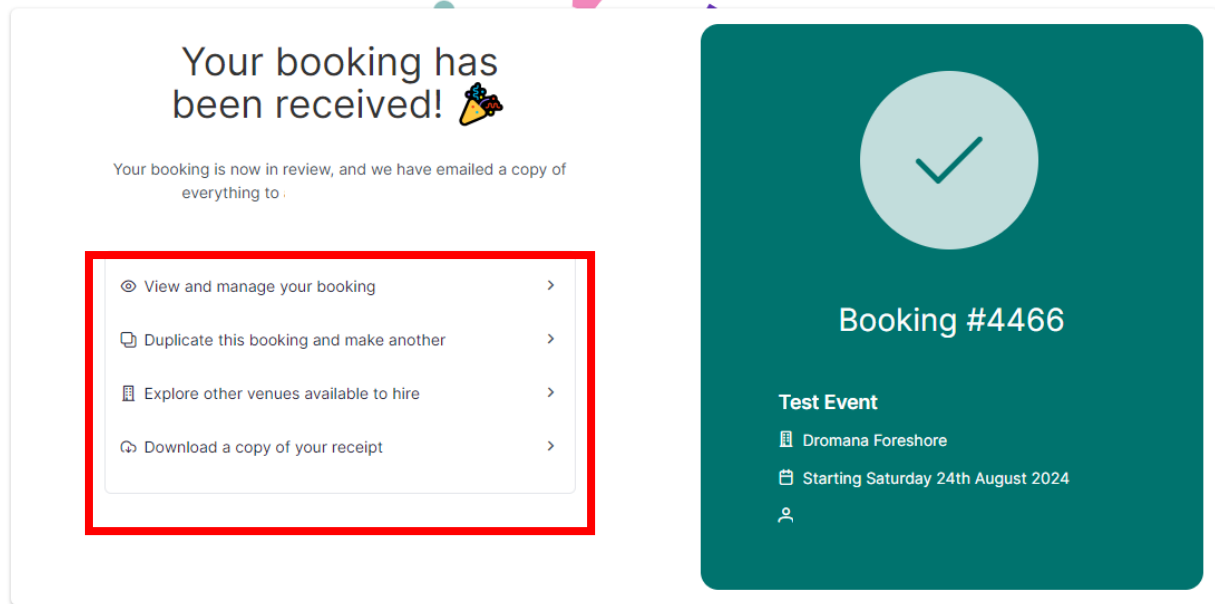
Your booking has been received! 🎉

Your booking is now in review, and we have emailed a copy of everything to

View and manage your booking

Duplicate this booking and make another

Explore other venues available to hire

Download a copy of your receipt

Booking #4466

Test Event

Dromana Foreshore

Starting Saturday 24th August 2024